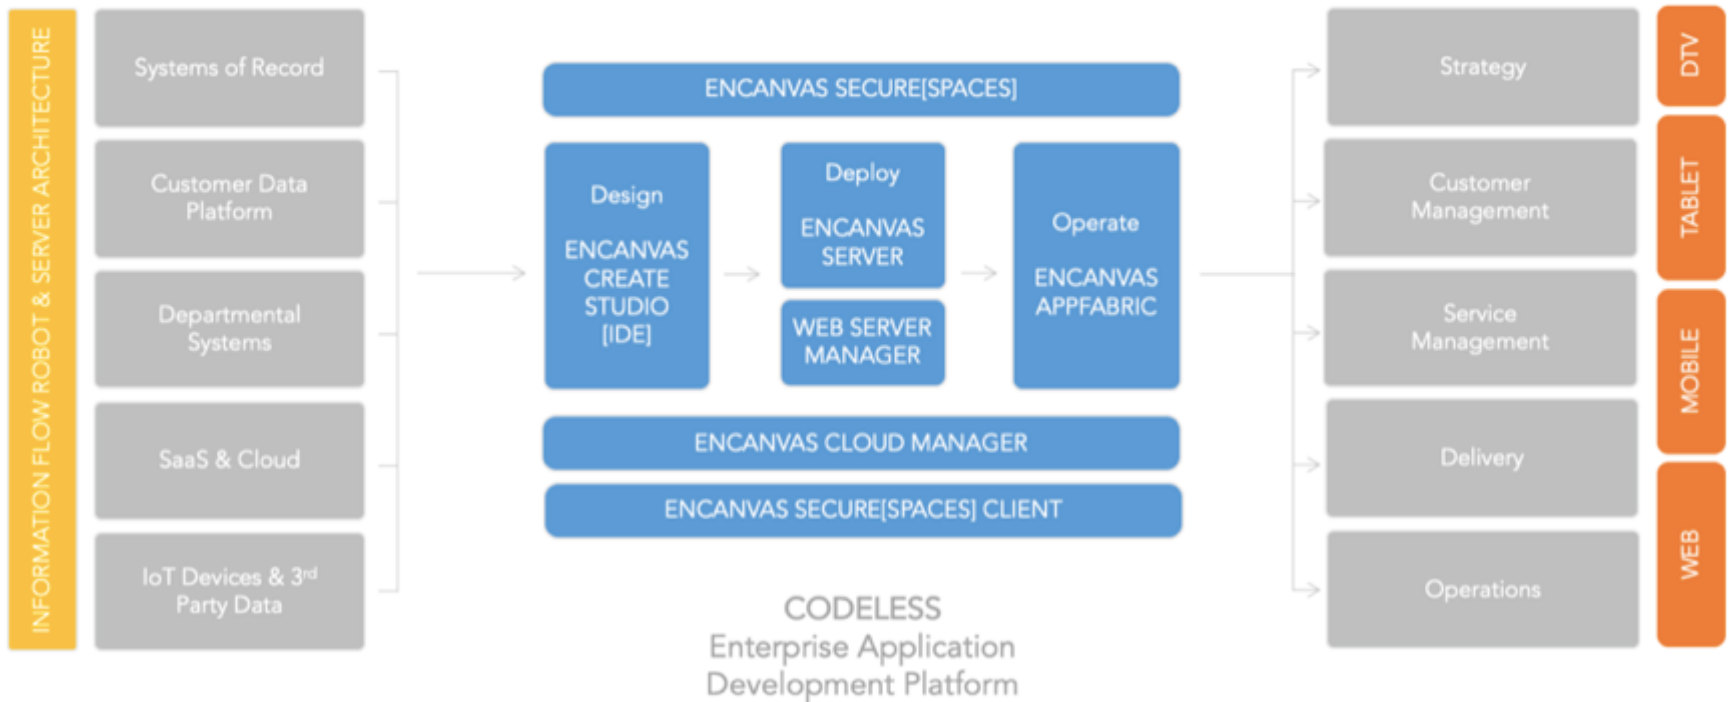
INFORMATION FLOW ROBOT & SERVER ARCHITECTURE

Systems of Record

Customer Data Platform

Departmental Systems

SaaS & Cloud

IoT Devices & 3$^{rd}$ Party Data

ENCANVAS SECURE[SPACES]

Design

ENCANVAS CREATE STUDIO [IDE]

Deploy

ENCANVAS SERVER

WEB SERVER MANAGER

Operate

ENCANVAS APPFABRIC

ENCANVAS CLOUD MANAGER

ENCANVAS SECURE[SPACES] CLIENT

CODELESS
Enterprise Application
Development Platform

Strategy

Customer Management

Service Management

Delivery

Operations

DTV

TABLET

MOBILE

WEB